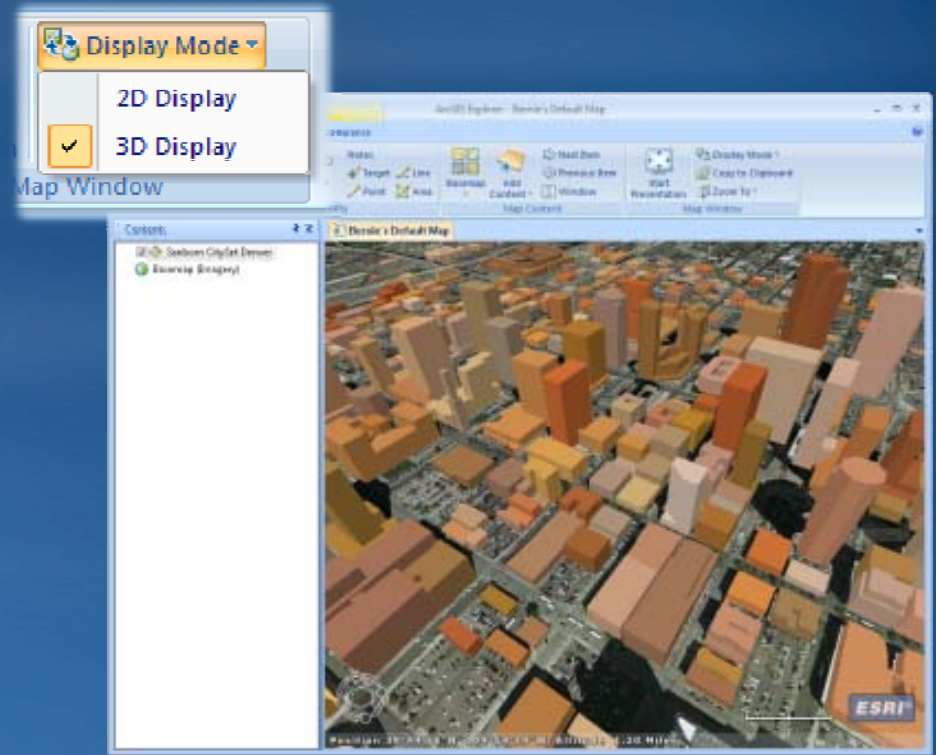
Display Mode

2D Display

3D Display

Map Window

ArcGIS Explorer - Bernie's Default Map

Notes

Target

Line

Point

Area

Basemap

Add Content

Next Item

Previous Item

Window

Map Content

Start Presentation

Display Mode

Copy to Clipboard

Zoom To

Map Window

Contents

Sanborn CitySet Denver

Basemap (Imagery)

Bernie's Default Map

ESRI

Position: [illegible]